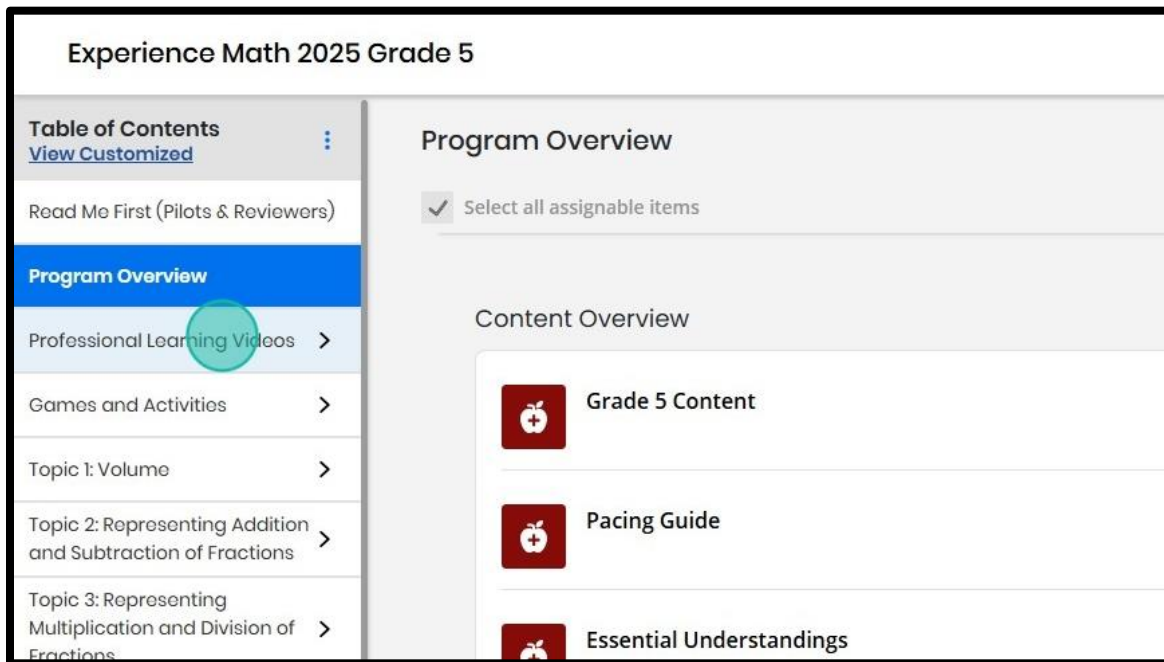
Experience Math 2025 Grade 5

Table of Contents
View Customized

Read Me First (Pilots & Reviewers)

Program Overview

Professional Learning Videos >

Games and Activities >

Topic 1: Volume >

Topic 2: Representing Addition and Subtraction of Fractions >

Topic 3: Representing Multiplication and Division of Fractions >

Program Overview

Select all assignable items

Content Overview

Grade 5 Content

Pacing Guide

Essential Understandings